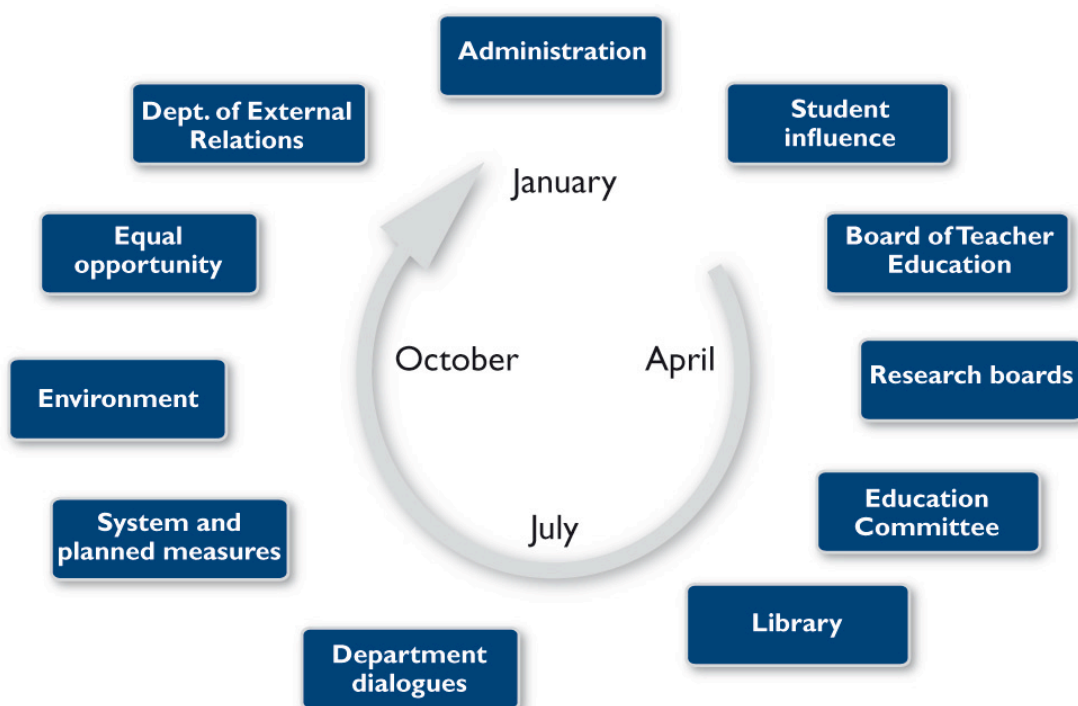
Administration

Student influence

Board of Teacher Education

Research boards

Education Committee

Library

Department dialogues

System and planned measures

Environment

Equal opportunity

Dept. of External Relations

January

April

July

October